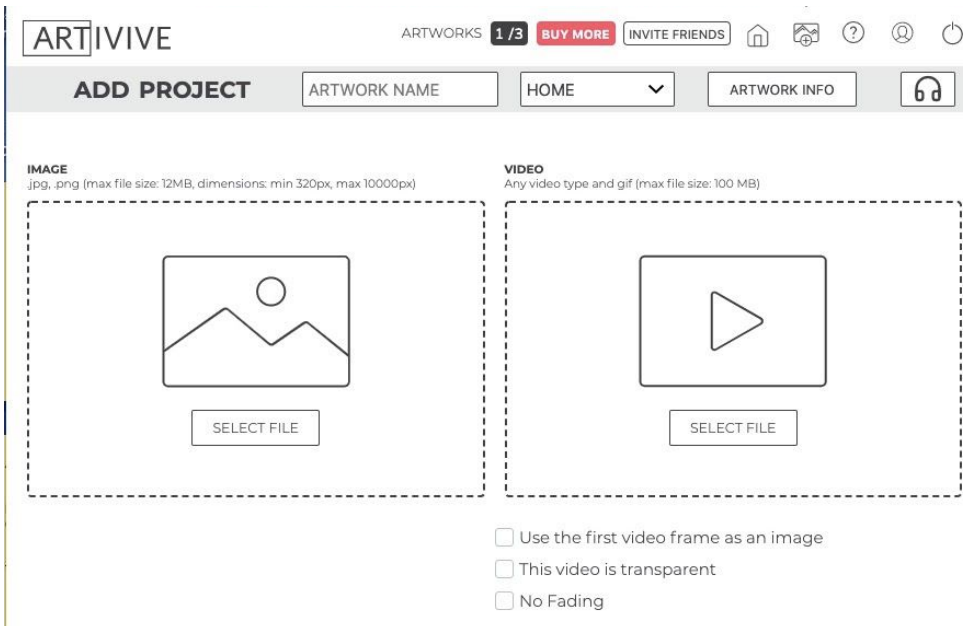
ARTIVIVE

ARTWORKS 1/3 BUY MORE INVITE FRIENDS

ADD PROJECT ARTWORK NAME HOME ARTWORK INFO

IMAGE
.jpg, .png (max file size: 12MB, dimensions: min 320px, max 10000px)

SELECT FILE

VIDEO
Any video type and gif (max file size: 100 MB)

SELECT FILE

Use the first video frame as an image

This video is transparent

No Fading